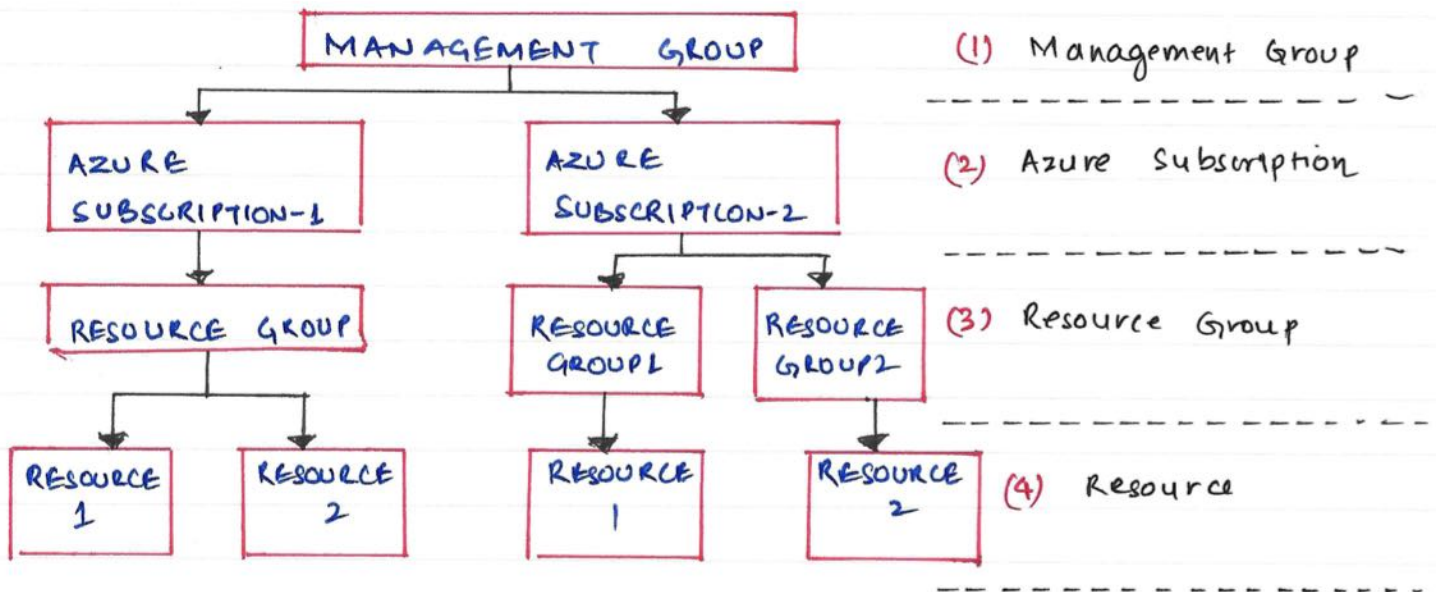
MANAGEMENT GROUP

AZURE SUBSCRIPTION-1

AZURE SUBSCRIPTION-2

RESOURCE GROUP

RESOURCE GROUP1

RESOURCE GROUP2

RESOURCE 1

RESOURCE 2

RESOURCE 1

RESOURCE 2

(1) Management Group

(2) Azure Subscription

(3) Resource Group

(4) Resource